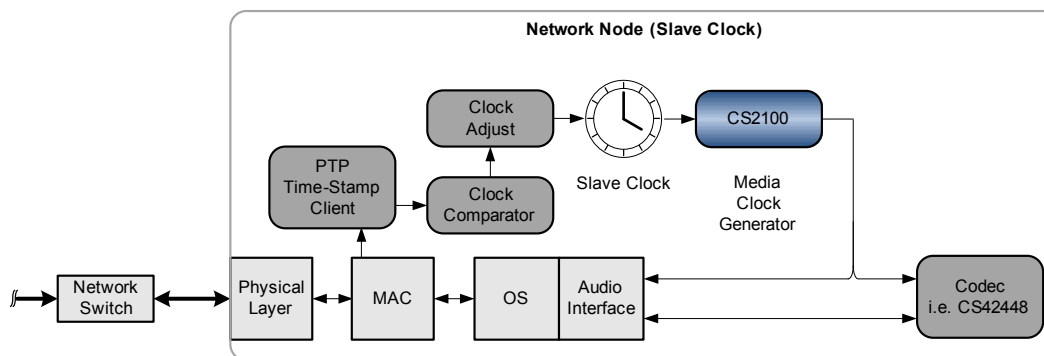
Network Node (Slave Clock)

Clock Adjust

CS2100

PTP Time-Stamp Client

Clock Comparator

Slave Clock

Media Clock Generator

Network Switch

Physical Layer

MAC

OS

Audio Interface

Codec i.e. CS42448